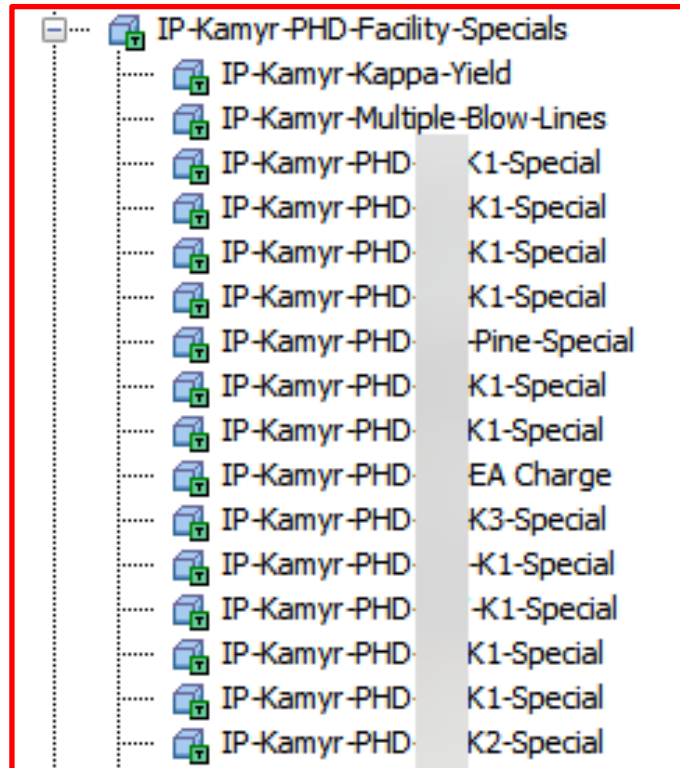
IP-Kamyr-PHD-Facility-Specials
IP-Kamyr-Kappa-Yield
IP-Kamyr-Multiple-Blow-Lines
IP-Kamyr-PHD-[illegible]K1-Special
IP-Kamyr-PHD-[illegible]K1-Special
IP-Kamyr-PHD-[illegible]K1-Special
IP-Kamyr-PHD-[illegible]K1-Special
IP-Kamyr-PHD-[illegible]-Pine-Special
IP-Kamyr-PHD-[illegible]K1-Special
IP-Kamyr-PHD-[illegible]K1-Special
IP-Kamyr-PHD-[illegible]EA Charge
IP-Kamyr-PHD-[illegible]K3-Special
IP-Kamyr-PHD-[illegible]-K1-Special
IP-Kamyr-PHD-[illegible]-K1-Special
IP-Kamyr-PHD-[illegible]K1-Special
IP-Kamyr-PHD-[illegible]K1-Special
IP-Kamyr-PHD-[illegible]K2-Special